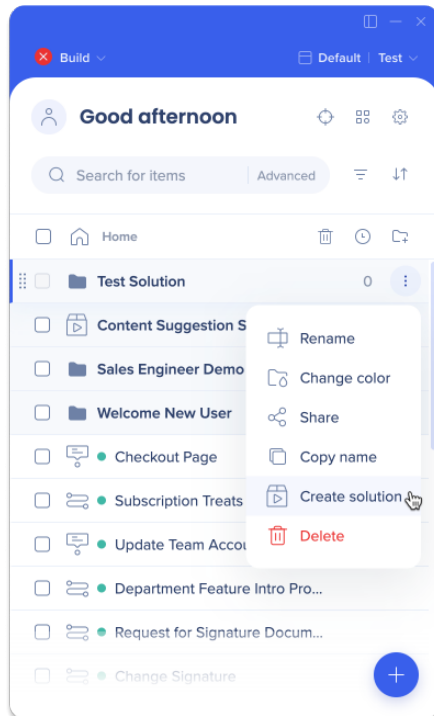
Build

Default | Test

Good afternoon

Search for items | Advanced

Home

Test Solution 0

Content Suggestion S

Sales Engineer Demo

Welcome New User

Checkout Page

Subscription Treats

Update Team Accou

Department Feature Intro Pro...

Request for Signature Docum...

Change Signature

Rename

Change color

Share

Copy name

Create solution

Delete